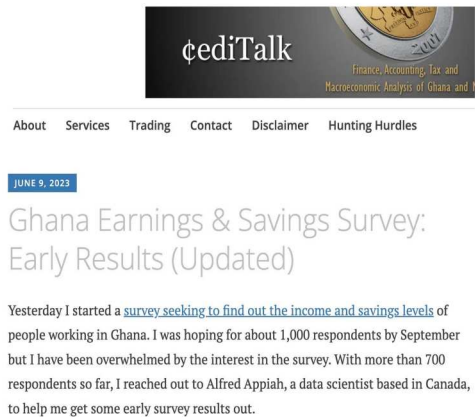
¢ediTalk

Finance, Accounting, Tax and Macroeconomic Analysis of Ghana and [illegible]

2001

About Services Trading Contact Disclaimer Hunting Hurdles

JUNE 9, 2023

Ghana Earnings & Savings Survey: Early Results (Updated)

Yesterday I started a survey seeking to find out the income and savings levels of people working in Ghana. I was hoping for about 1,000 respondents by September but I have been overwhelmed by the interest in the survey. With more than 700 respondents so far, I reached out to Alfred Appiah, a data scientist based in Canada, to help me get some early survey results out.